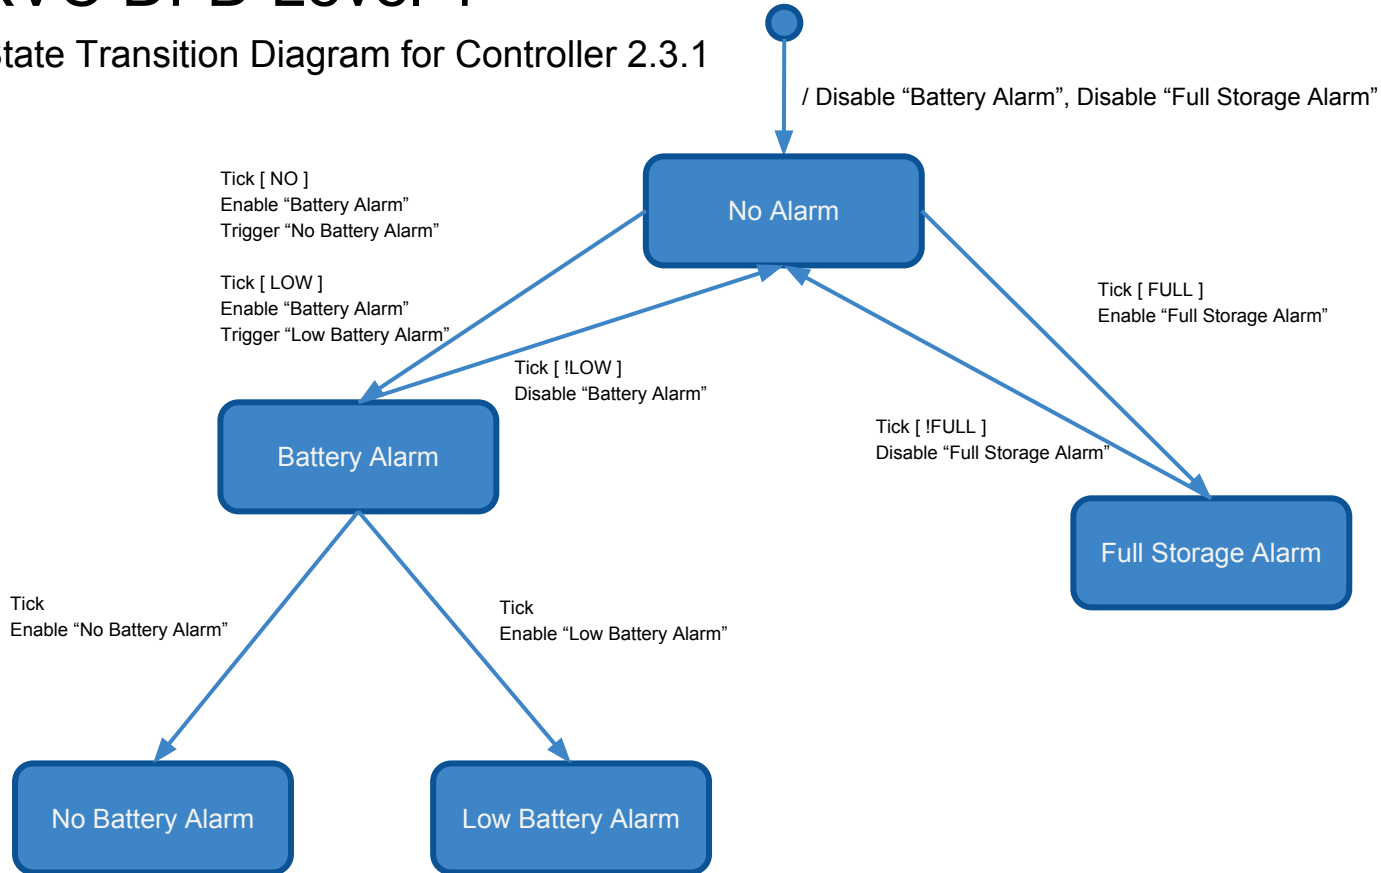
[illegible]

tate Transition Diagram for Controller 2.3.1

/ Disable “Battery Alarm”, Disable “Full Storage Alarm”

No Alarm

Tick [ NO ]
Enable “Battery Alarm”
Trigger “No Battery Alarm”

Tick [ LOW ]
Enable “Battery Alarm”
Trigger “Low Battery Alarm”

Tick [ !LOW ]
Disable “Battery Alarm”

Tick [ FULL ]
Enable “Full Storage Alarm”

Tick [ !FULL ]
Disable “Full Storage Alarm”

Battery Alarm

Full Storage Alarm

Tick
Enable “No Battery Alarm”

Tick
Enable “Low Battery Alarm”

No Battery Alarm

Low Battery Alarm